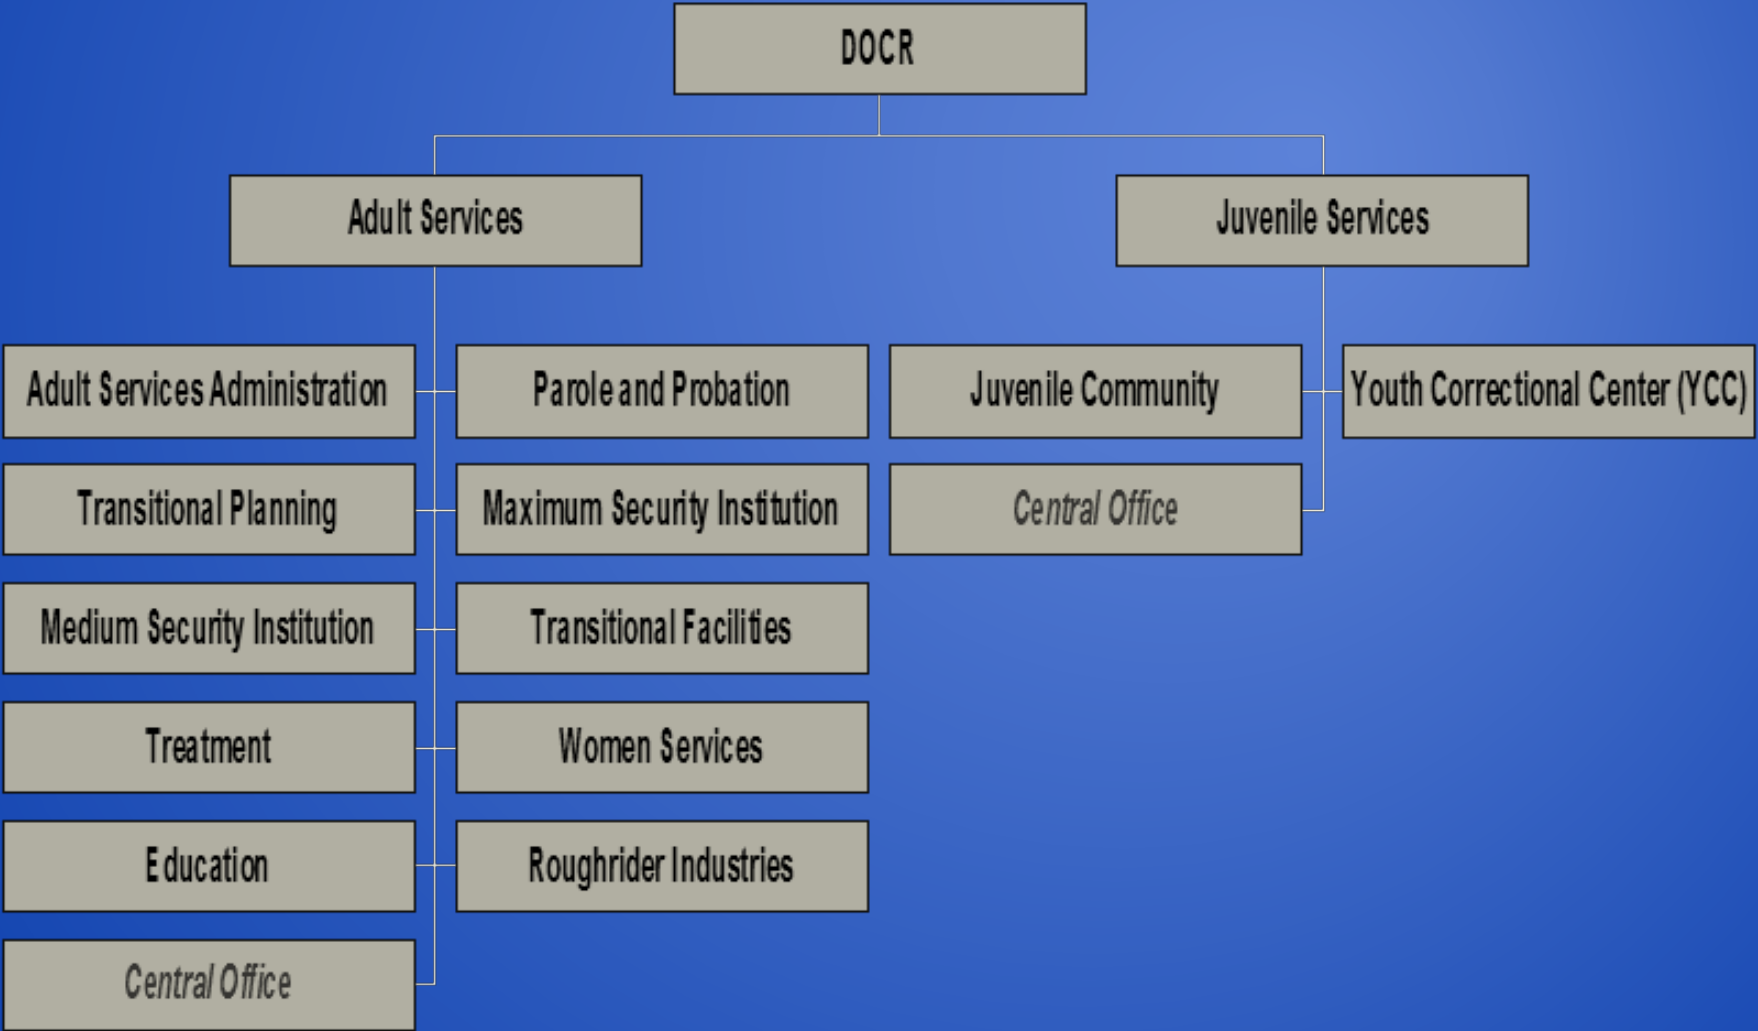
DOCR

Adult Services

Juvenile Services

Adult Services Administration

Parole and Probation

Transitional Planning

Maximum Security Institution

Medium Security Institution

Transitional Facilities

Treatment

Women Services

Education

Roughrider Industries

Central Office

Juvenile Community

Youth Correctional Center (YCC)

Central Office